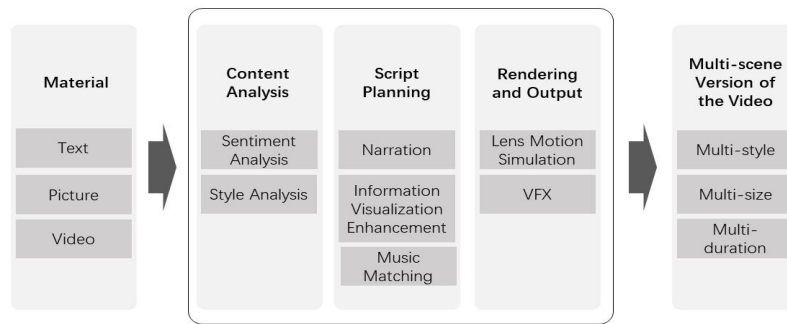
Material

Text

Picture

Video

Content Analysis

Sentiment Analysis

Style Analysis

Script Planning

Narration

Information Visualization Enhancement

Music Matching

Rendering and Output

Lens Motion Simulation

VFX

Multi-scene Version of the Video

Multi-style

Multi-size

Multi-duration